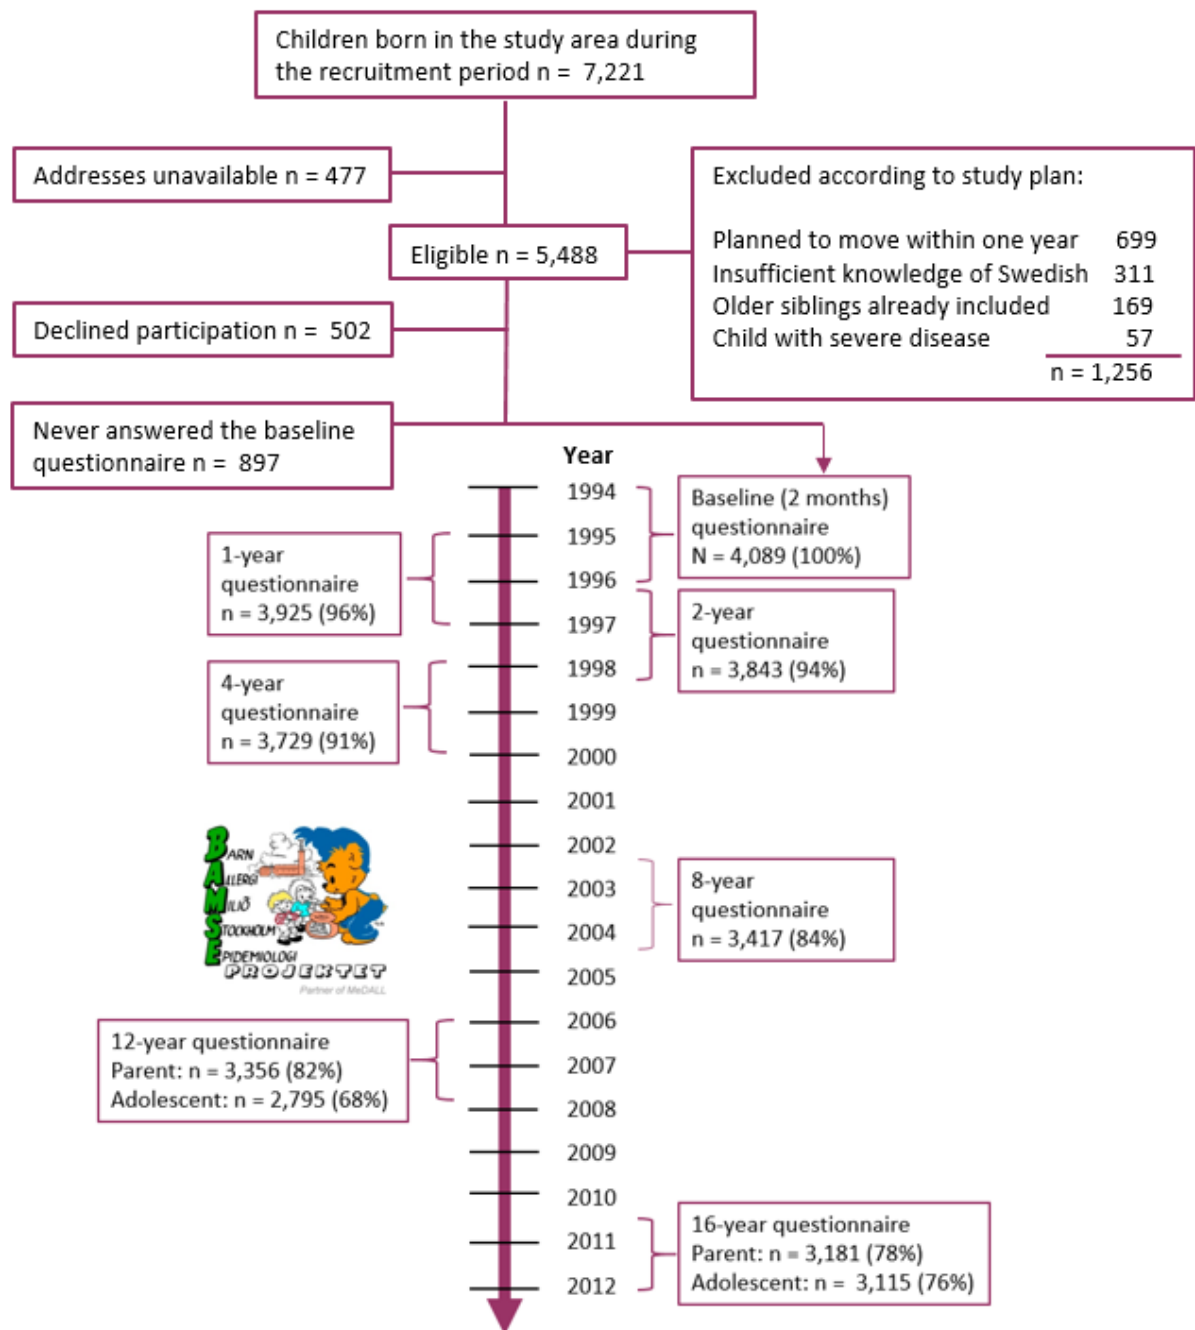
Children born in the study area during the recruitment period n = 7,221

Addresses unavailable n = 477

Excluded according to study plan:

| | |
|---|---|
| Planned to move within one year | 699 |
| Insufficient knowledge of Swedish | 311 |
| Older siblings already included | 169 |
| Child with severe disease | 57 |
| | n = 1,256 |

Eligible n = 5,488

Declined participation n = 502

Never answered the baseline questionnaire n = 897

Year

1994
1995
1996
1997
1998
1999
2000
2001
2002
2003
2004
2005
2006
2007
2008
2009
2010
2011
2012

Baseline (2 months) questionnaire N = 4,089 (100%)

1-year questionnaire n = 3,925 (96%)

2-year questionnaire n = 3,843 (94%)

4-year questionnaire n = 3,729 (91%)

BARN ALLERGI MILJÖ STOCKHOLM EPIDEMIOLOGI PROJEKTET
Partner of MeDALL

8-year questionnaire n = 3,417 (84%)

12-year questionnaire
Parent: n = 3,356 (82%)
Adolescent: n = 2,795 (68%)

16-year questionnaire
Parent: n = 3,181 (78%)
Adolescent: n = 3,115 (76%)